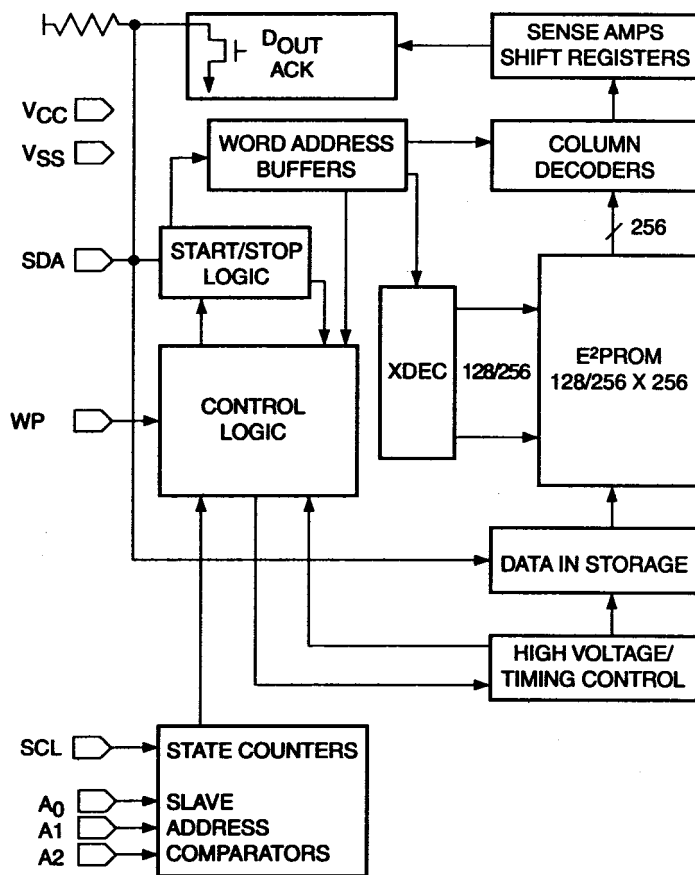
$D_{OUT}$
ACK

SENSE AMPS
SHIFT REGISTERS

$V_{CC}$

$V_{SS}$

WORD ADDRESS
BUFFERS

COLUMN
DECODERS

256

SDA

START/STOP
LOGIC

XDEC

128/256

$E^2$PROM
128/256 X 256

WP

CONTROL
LOGIC

DATA IN STORAGE

HIGH VOLTAGE/
TIMING CONTROL

SCL

STATE COUNTERS

$A_0$
A1
A2

SLAVE
ADDRESS
COMPARATORS